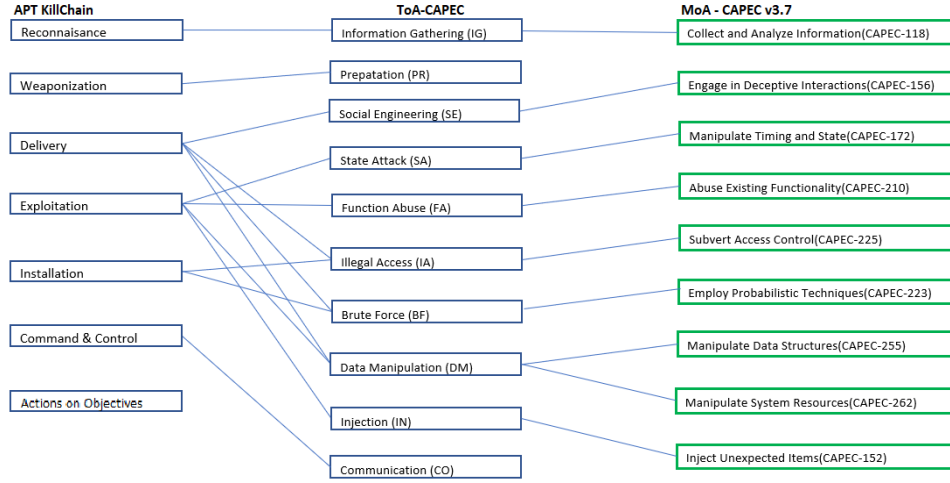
APT KillChain

Reconnaisance

Weaponization

Delivery

Exploitation

Installation

Command & Control

Actions on Objectives

ToA-CAPEC

Information Gathering (IG)

Prepatation (PR)

Social Engineering (SE)

State Attack (SA)

Function Abuse (FA)

Illegal Access (IA)

Brute Force (BF)

Data Manipulation (DM)

Injection (IN)

Communication (CO)

MoA - CAPEC v3.7

Collect and Analyze Information(CAPEC-118)

Engage in Deceptive Interactions(CAPEC-156)

Manipulate Timing and State(CAPEC-172)

Abuse Existing Functionality(CAPEC-210)

Subvert Access Control(CAPEC-225)

Employ Probabilistic Techniques(CAPEC-223)

Manipulate Data Structures(CAPEC-255)

Manipulate System Resources(CAPEC-262)

Inject Unexpected Items(CAPEC-152)